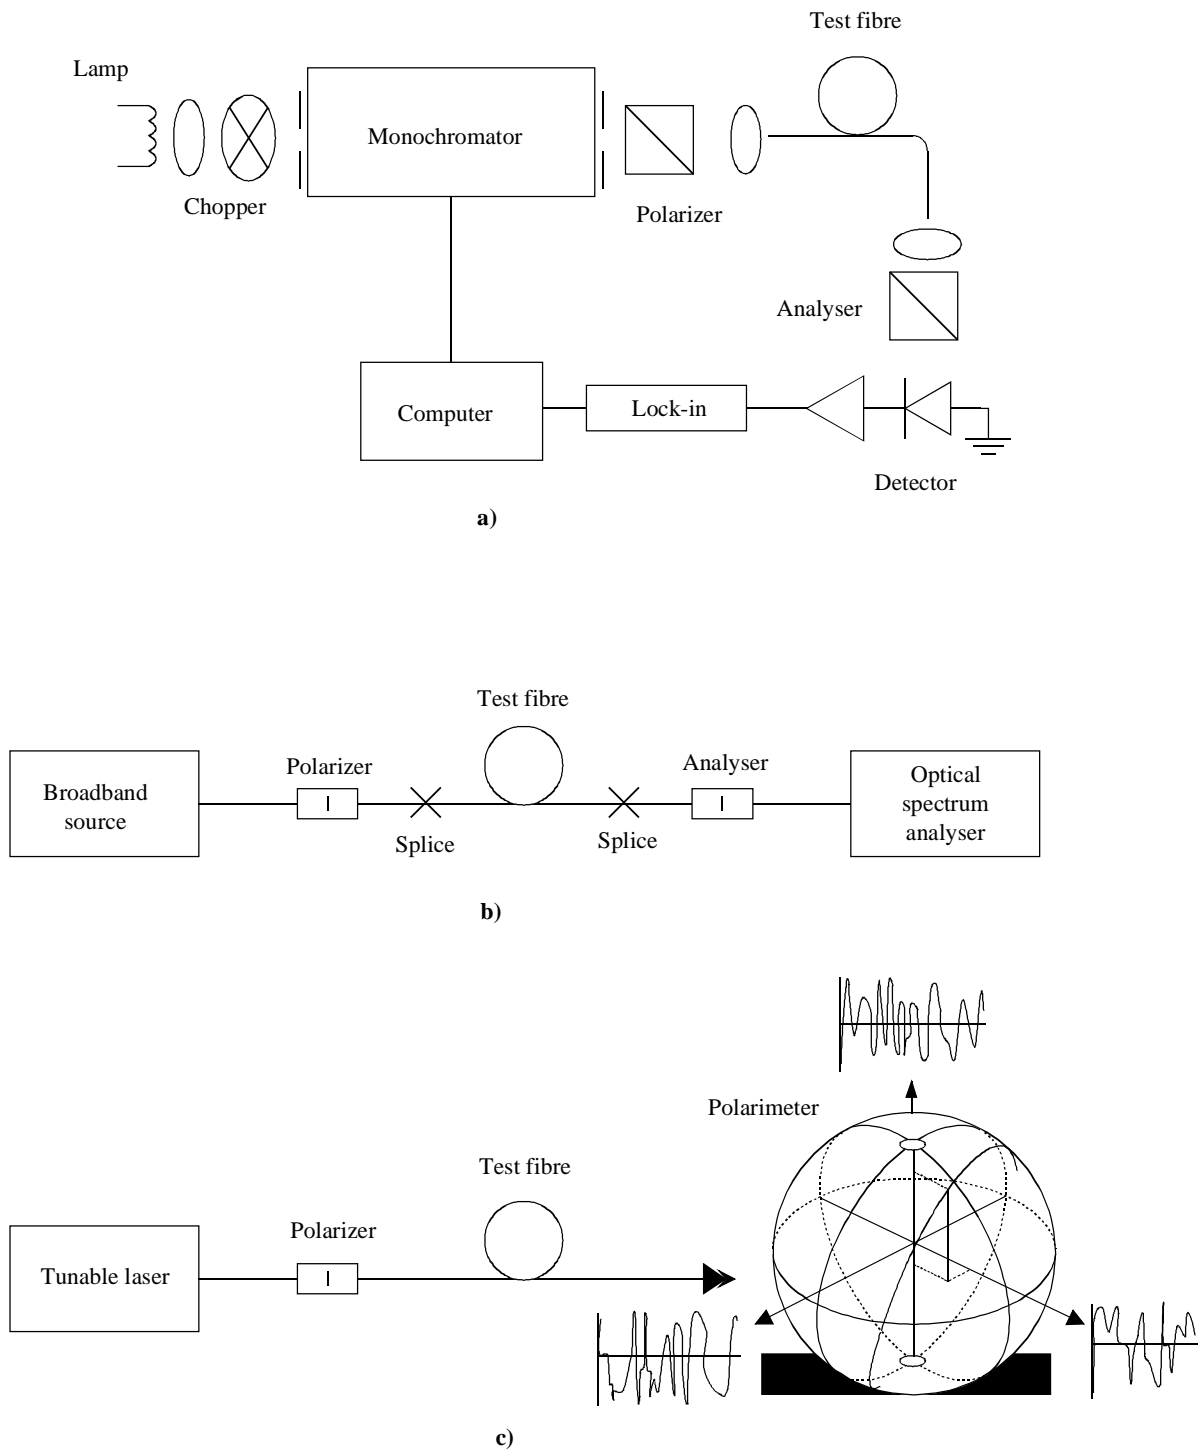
Test fibre

Lamp

Monochromator

Chopper

Polarizer

Analyser

Computer

Lock-in

Detector

a)

Test fibre

Broadband source

Polarizer

Splice

Splice

Analyser

Optical spectrum analyser

b)

Polarimeter

Test fibre

Polarizer

Tunable laser

c)